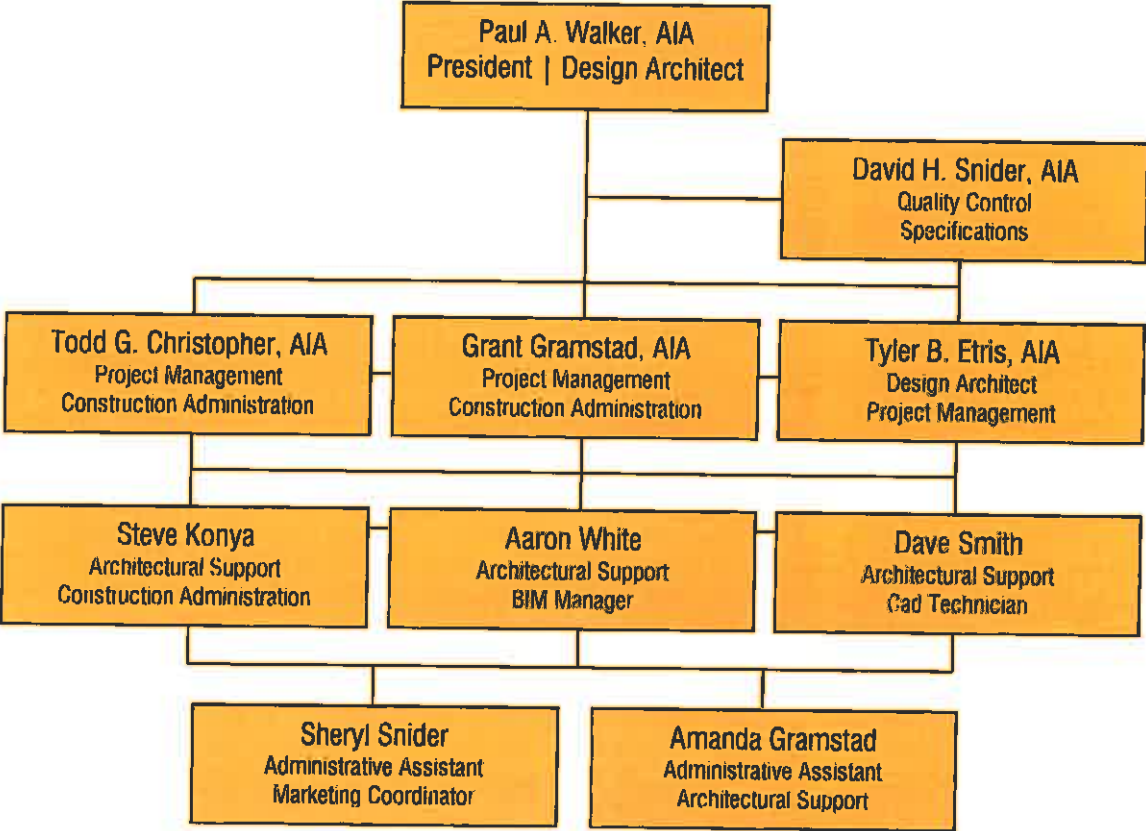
Paul A. Walker, AIA
President | Design Architect

David H. Snider, AIA
Quality Control
Specifications

Todd G. Christopher, AIA
Project Management
Construction Administration

Grant Gramstad, AIA
Project Management
Construction Administration

Tyler B. Etris, AIA
Design Architect
Project Management

Steve Konya
Architectural Support
Construction Administration

Aaron White
Architectural Support
BIM Manager

Dave Smith
Architectural Support
Cad Technician

Sheryl Snider
Administrative Assistant
Marketing Coordinator

Amanda Gramstad
Administrative Assistant
Architectural Support